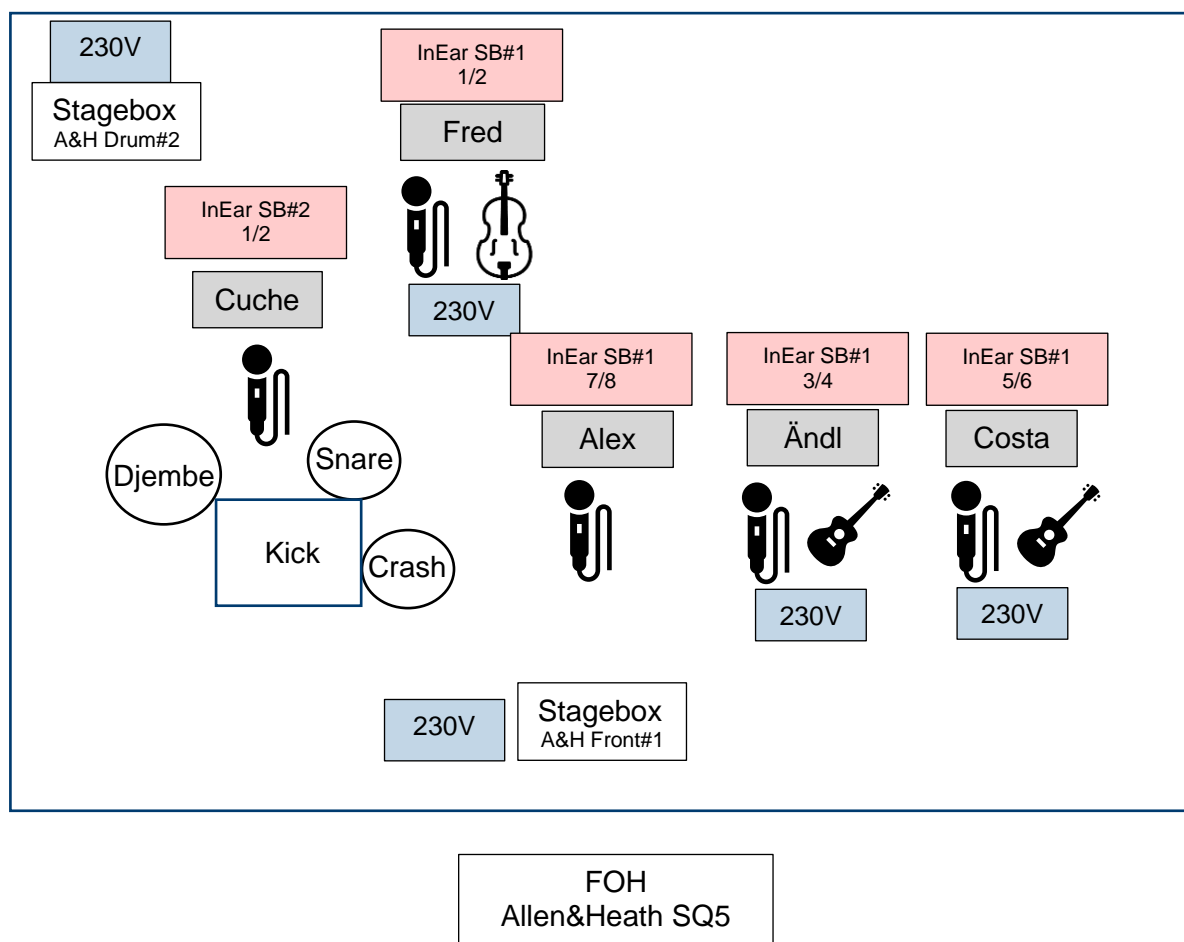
230V

Stagebox
A&H Drum#2

InEar SB#1
1/2

Fred

InEar SB#2
1/2

Cuche

230V

InEar SB#1
7/8

InEar SB#1
3/4

InEar SB#1
5/6

Alex

Ändl

Costa

Djembe

Snare

Kick

Crash

230V

230V

230V

Stagebox
A&H Front#1

FOH
Allen&Heath SQ5